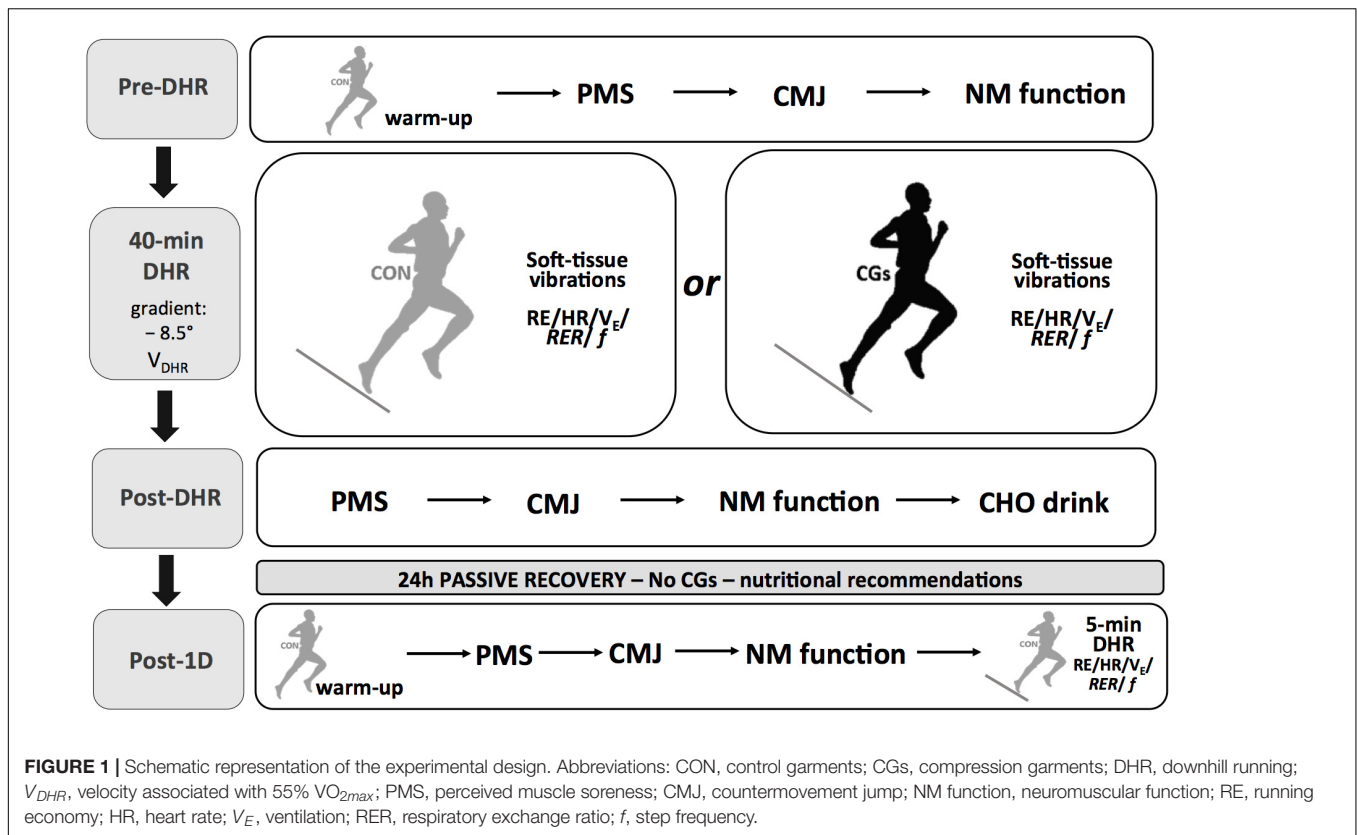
Pre-DHR

CON warm-up → PMS → CMJ → NM function

40-min DHR gradient: − 8.5° $V_{DHR}$

CON

Soft-tissue vibrations

RE/HR/$V_E$/ *RER*/ *f*

or

CGs

Soft-tissue vibrations

RE/HR/$V_E$/ *RER*/ *f*

Post-DHR

PMS → CMJ → NM function → CHO drink

24h PASSIVE RECOVERY – No CGs – nutritional recommendations

Post-1D

CON warm-up → PMS → CMJ → NM function → CON 5-min DHR RE/HR/$V_E$/ *RER*/ *f*

**FIGURE 1 |** Schematic representation of the experimental design. Abbreviations: CON, control garments; CGs, compression garments; DHR, downhill running; $V_{DHR}$, velocity associated with 55% $VO_{2max}$; PMS, perceived muscle soreness; CMJ, countermovement jump; NM function, neuromuscular function; RE, running economy; HR, heart rate; $V_E$, ventilation; RER, respiratory exchange ratio; *f*, step frequency.